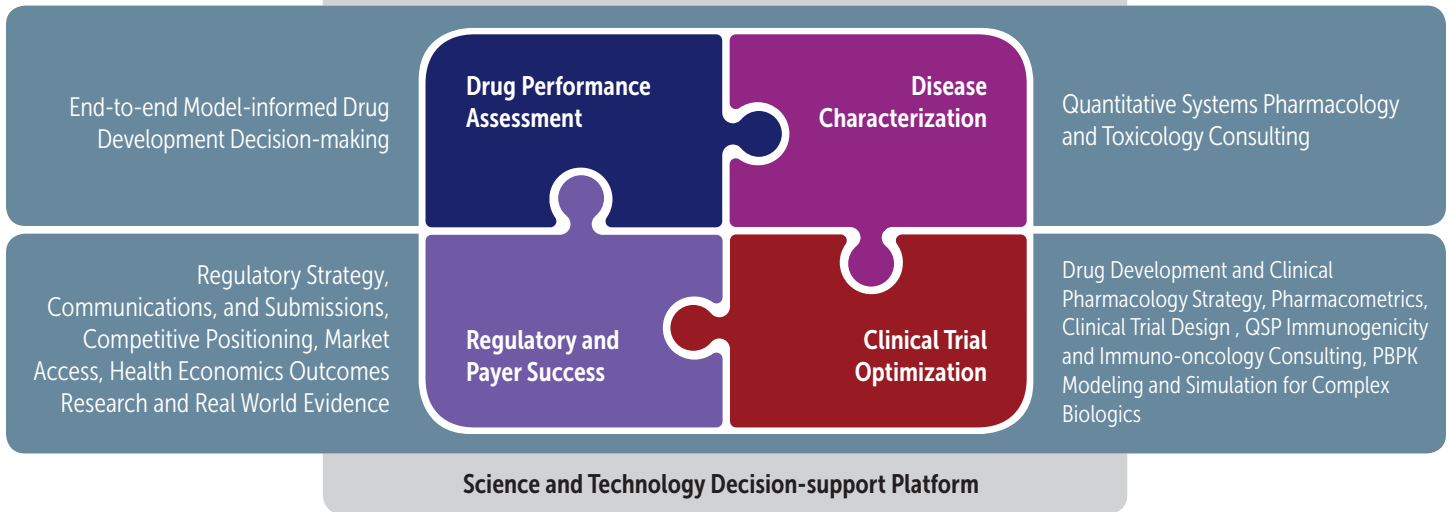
End-to-end Model-informed Drug Development Decision-making

Drug Performance Assessment

Disease Characterization

Quantitative Systems Pharmacology and Toxicology Consulting

Regulatory Strategy, Communications, and Submissions, Competitive Positioning, Market Access, Health Economics Outcomes Research and Real World Evidence

Regulatory and Payer Success

Clinical Trial Optimization

Drug Development and Clinical Pharmacology Strategy, Pharmacometrics, Clinical Trial Design , QSP Immunogenicity and Immuno-oncology Consulting, PBPK Modeling and Simulation for Complex Biologics

Science and Technology Decision-support Platform